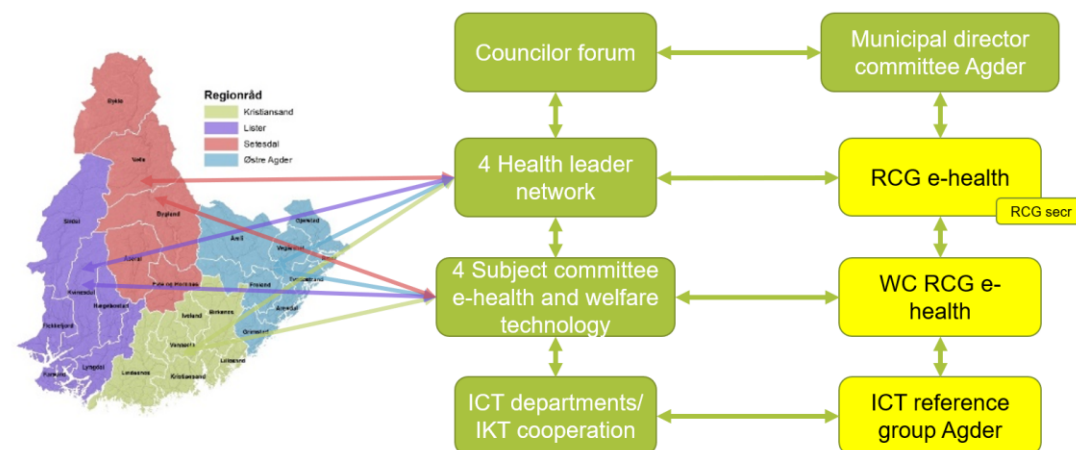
Regionråd
Kristiansand
Lister
Setesdal
Østre Agder

Bykle
Valle
Sirdal
Bygland
Åmli
Åseral
Evje og Hornnes
Gjerstad
Vegårshei
Tvedestrand
Froland
Arendal
Grimstad
Kvinesdal
Hægebostad
Iveland
Birkenes
Flekkefjord
Vennesla
Lillesand
Farsund
Lyngdal
Lindesnes
Kristiansand

Councilor forum
Municipal director committee Agder
4 Health leader network
RCG e-health
RCG secr
4 Subject committee e-health and welfare technology
WC RCG e-health
ICT departments/ IKT cooperation
ICT reference group Agder